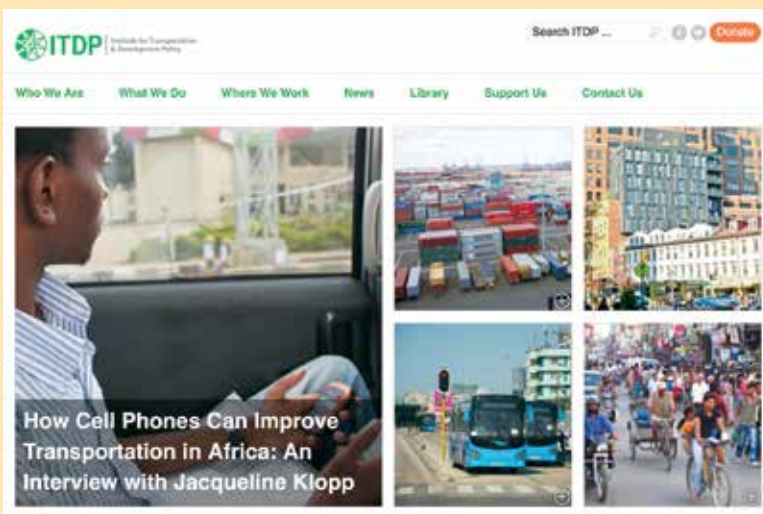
ITDP Institute for Transportation & Development Policy

Search ITDP ...

Donate

Who We Are What We Do Where We Work News Library Support Us Contact Us

How Cell Phones Can Improve Transportation in Africa: An Interview with Jacqueline Klopp